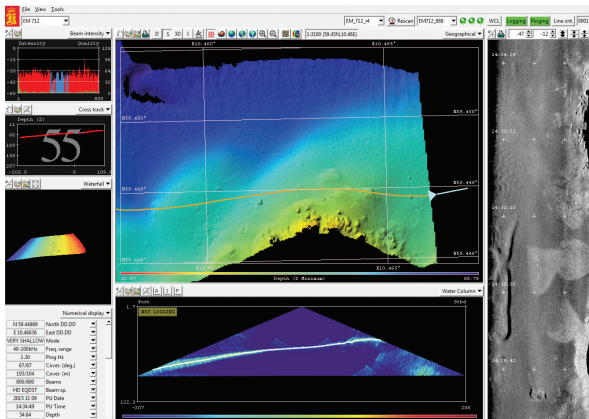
File View Tools
EM 712
Beam intensity
Intensity Quality
-10
-20
-30
-40
-50
-60
Cross track
Depth (Z)
55
Waterfall
Numerical display
N 59.44889 North DD.DD
E 10.46636 East DD.DD
VERY SHALLOW Mode
40-100kHz Freq. range
1.30 Ping Hz
67/67 Cover. (deg.)
193/164 Cover. (m)
800/800 Beams
HD EQDST Beam sp.
2015.11.09 PU Date
14:34:49 PU Time
34.64 Depth
EM_712_vt
Rescan
EM712_888
WCL
Logging
Pinging
Line cnt.
0001
1:3100 (59.45N,10.466)
Geographical
E10.460°
E10.465°
N59.450°
N59.450°
N59.445°
N59.445°
N59.440°
N59.440°
E10.460°
E10.465°
Depth (Z Minimum)
88.7
Water Column
Port
Stbd
NOT LOGGING
1.7
122.3
-207
208
-47
-12
14:34:39
14:34:33
14:34:20
14:34:10
14:34:02